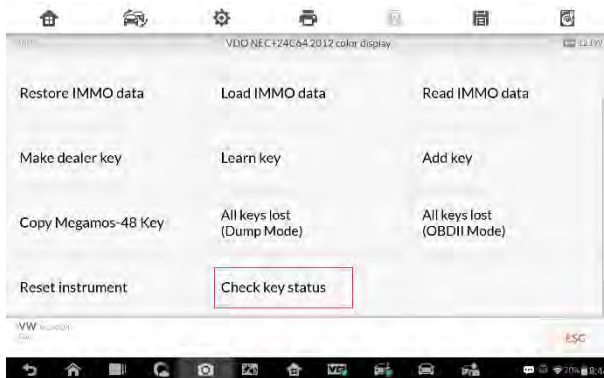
VDO NEC+24C64 2012 color display

Restore IMMO data
Load IMMO data
Read IMMO data

Make dealer key
Learn key
Add key

Copy Megamos-48 Key
All keys lost (Dump Mode)
All keys lost (OBDII Mode)

Reset instrument
Check key status

VW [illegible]

ESC